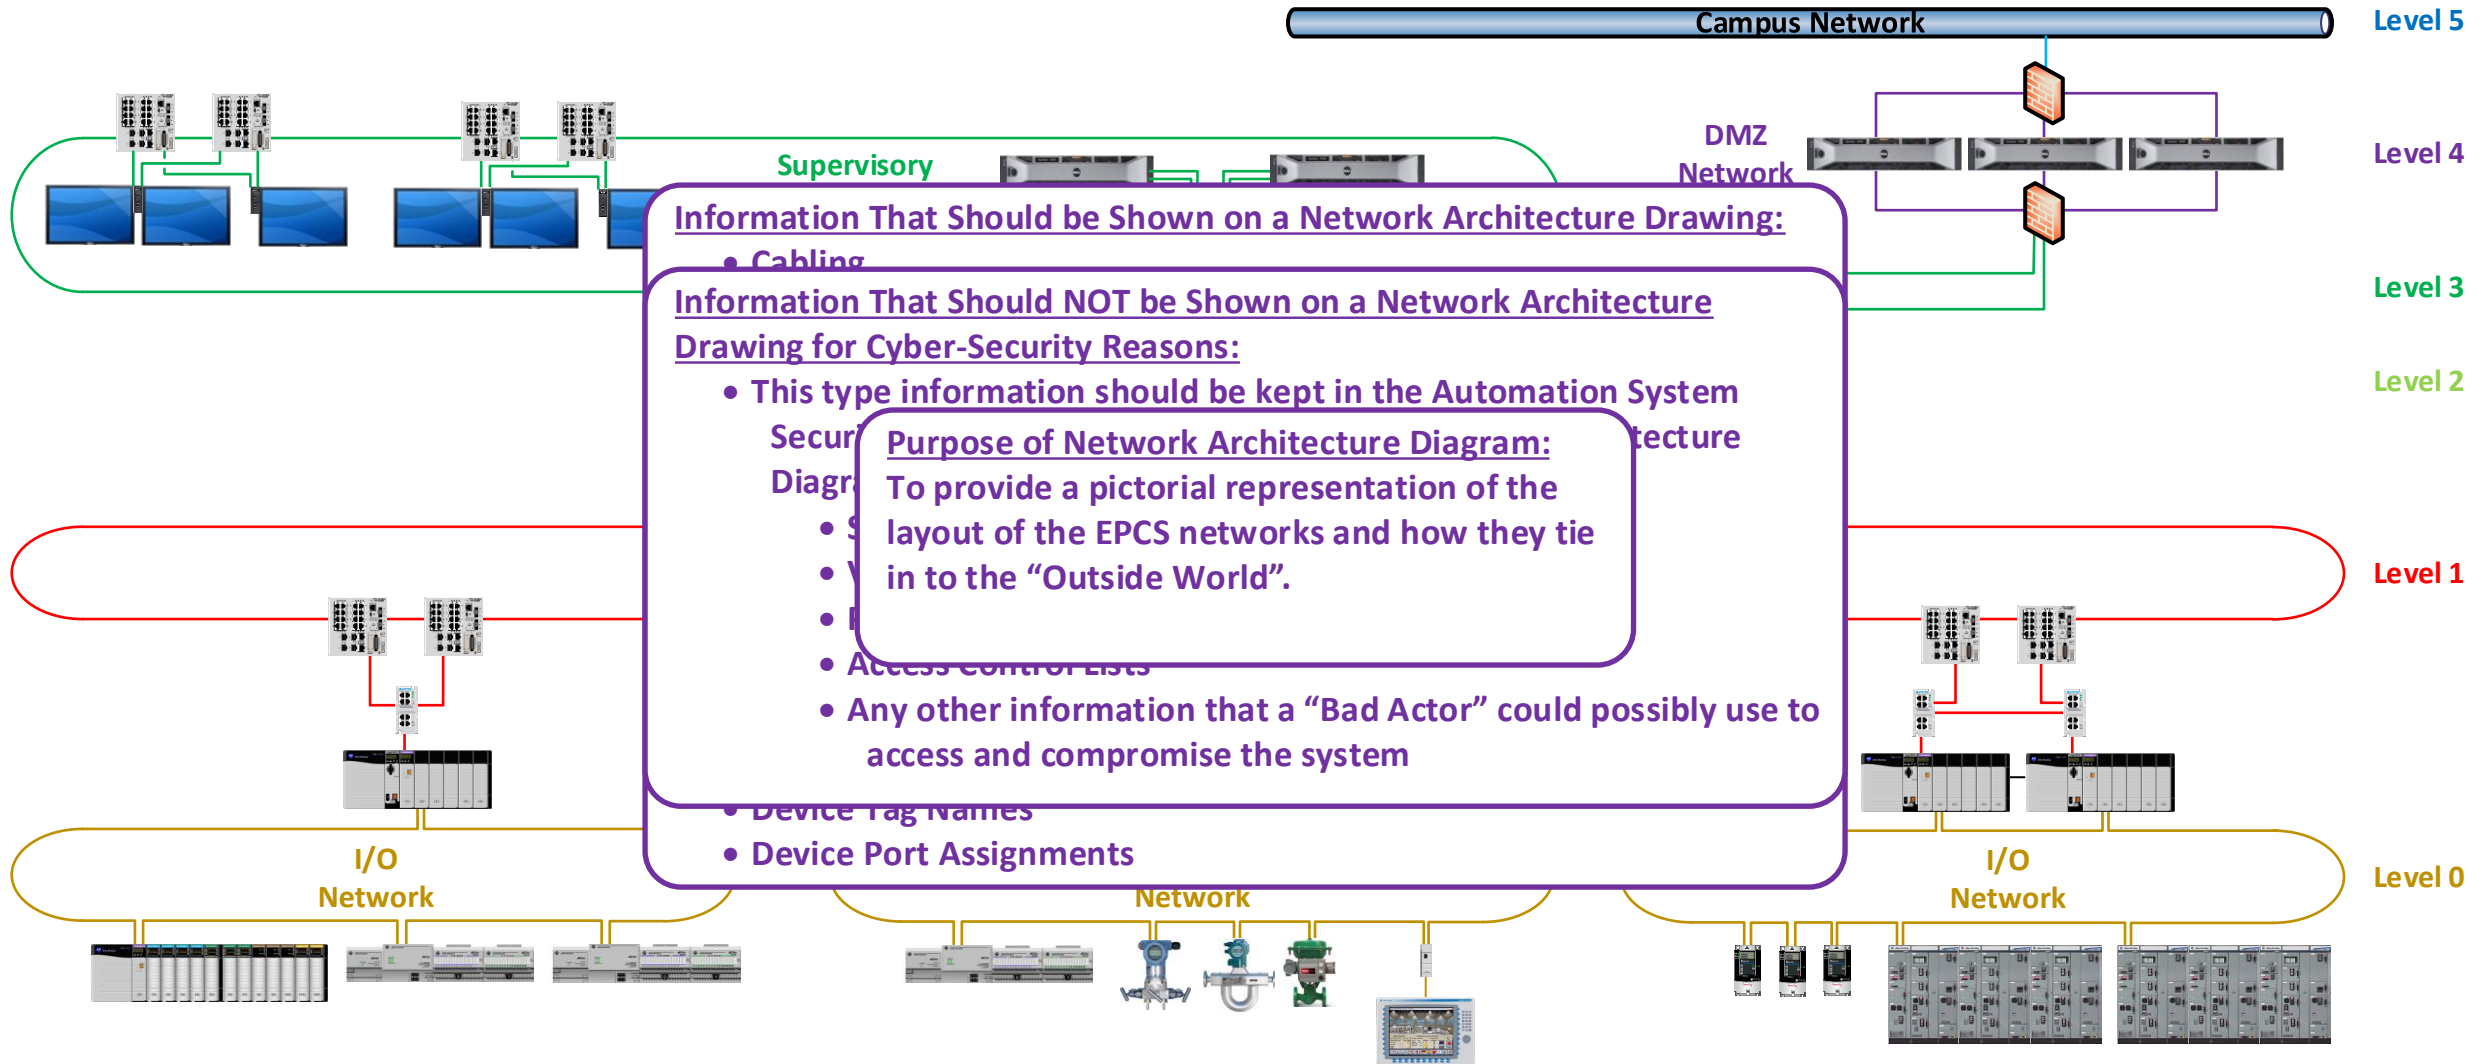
Campus Network

Level 5

DMZ Network

Level 4

Supervisory

Level 3

Level 2

Level 1

Level 0

Information That Should be Shown on a Network Architecture Drawing:

• Cabling

Information That Should NOT be Shown on a Network Architecture Drawing for Cyber-Security Reasons:

• This type information should be kept in the Automation System Securi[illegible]tecture Diagr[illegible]

• S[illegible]

• V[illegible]

• I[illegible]

• Access Control Lists

• Any other information that a "Bad Actor" could possibly use to access and compromise the system

Purpose of Network Architecture Diagram:

To provide a pictorial representation of the layout of the EPCS networks and how they tie in to the "Outside World".

• Device Tag Names

• Device Port Assignments

I/O Network

Network

I/O Network